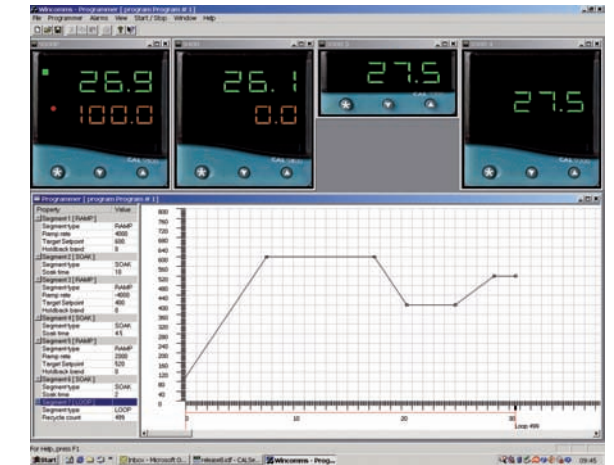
Wincomms - Programmer [program Program # 1]

File Programmer Alarms View Start / Stop Window Help

26.9
100.0

26.1
0.0

27.5

27.5

CAL 9900

Programmer [program Program # 1]

| Property | Value |
|---|---|
| Segment 1 [ RAMP ] | |
| Segment type | RAMP |
| Ramp rate | 4000 |
| Target Setpoint | 600 |
| Holdback band | 0 |
| Segment 2 [ SOAK ] | |
| Segment type | SOAK |
| Soak time | 10 |
| Segment 3 [ RAMP ] | |
| Segment type | RAMP |
| Ramp rate | -4000 |
| Target Setpoint | 400 |
| Holdback band | 0 |
| Segment 4 [ SOAK ] | |
| Segment type | SOAK |
| Soak time | 4.5 |
| Segment 5 [ RAMP ] | |
| Segment type | RAMP |
| Ramp rate | 2500 |
| Target Setpoint | 520 |
| Holdback band | 0 |
| Segment 6 [ SOAK ] | |
| Segment type | SOAK |
| Soak time | 2 |
| Segment 7 [ LOOP ] | |
| Segment type | LOOP |
| Recycle count | 499 |

800 760 720 680 640 600 560 520 480 440 400 360 320 280 240 200 160 120 80 40 0

0 10 20 30

Loop 499

For Help, press F1

Start Inbox - Microsoft O... Wincomms - Prog... 09:45